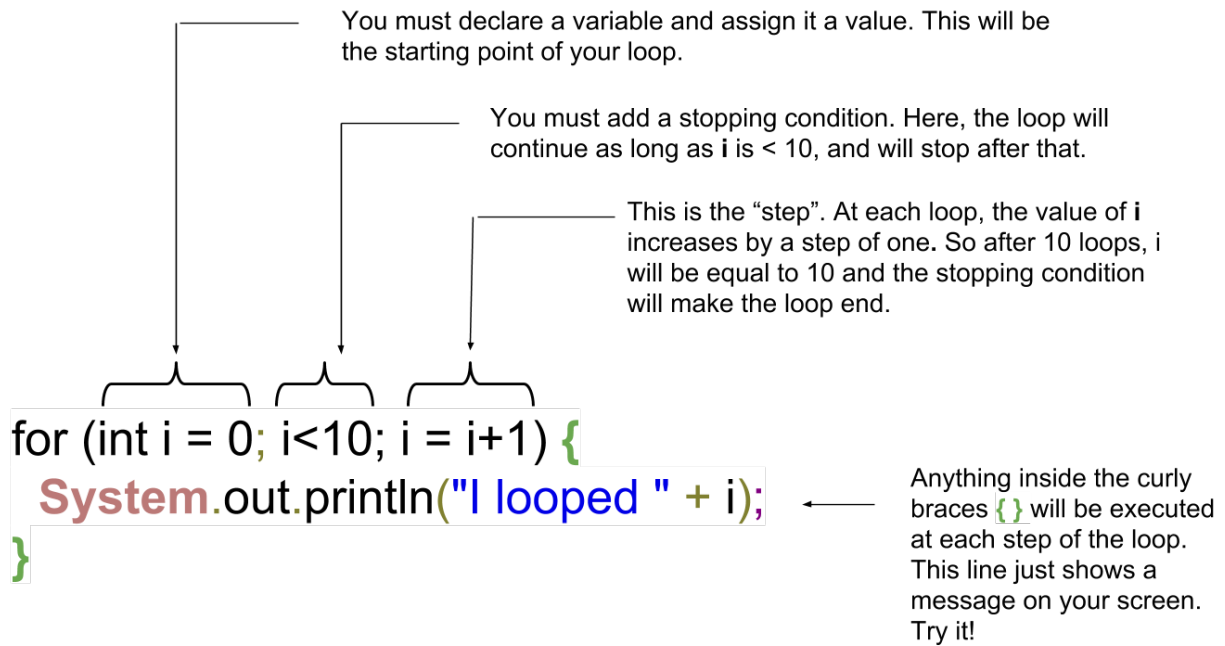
You must declare a variable and assign it a value. This will be the starting point of your loop.

You must add a stopping condition. Here, the loop will continue as long as **i** is < 10, and will stop after that.

This is the “step”. At each loop, the value of **i** increases by a step of one**.** So after 10 loops, i will be equal to 10 and the stopping condition will make the loop end.

for (int i = 0; i<10; i = i+1) {
System.out.println("I looped " + i);
}

Anything inside the curly braces { } will be executed at each step of the loop. This line just shows a message on your screen. Try it!